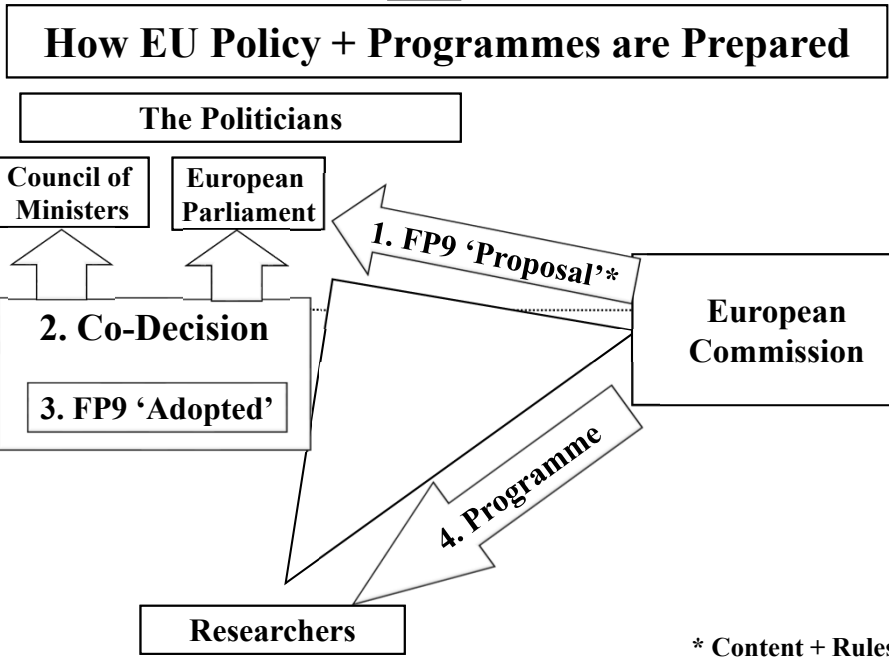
How EU Policy + Programmes are Prepared

The Politicians

Council of Ministers

European Parliament

1. FP9 'Proposal'*

2. Co-Decision

3. FP9 'Adopted'

European Commission

4. Programme

Researchers

* Content + Rules